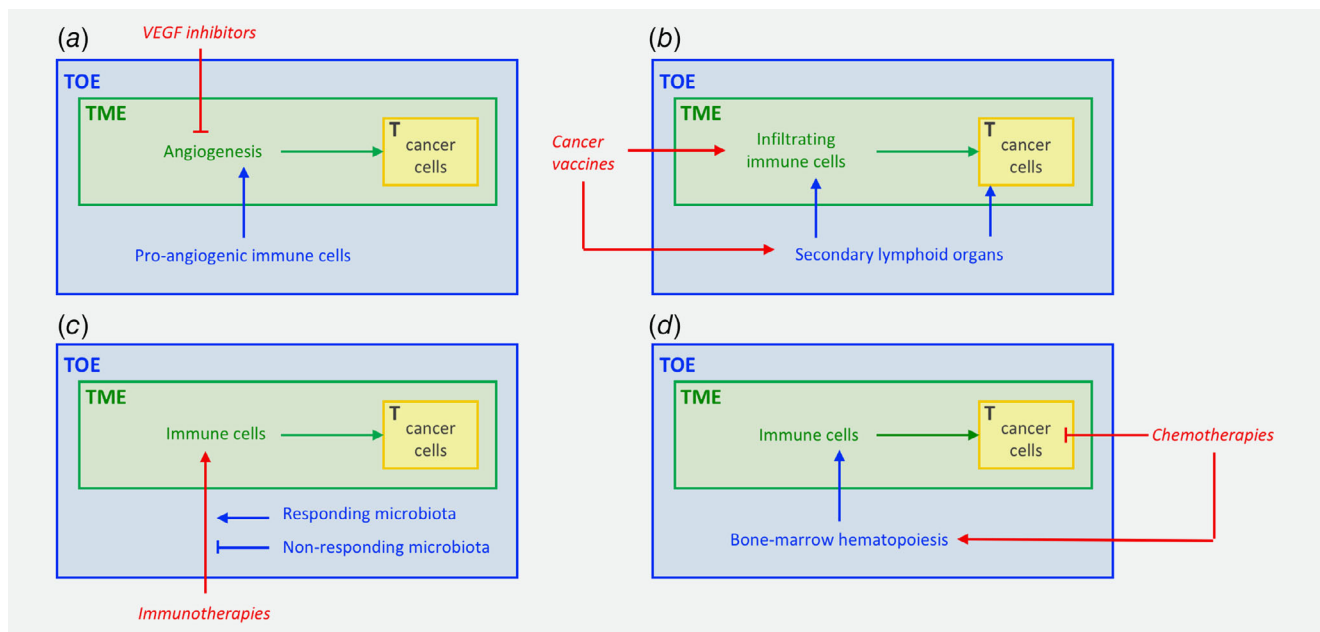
(a)

VEGF inhibitors

TOE

TME

Angiogenesis

T cancer cells

Pro-angiogenic immune cells

(b)

TOE

TME

Cancer vaccines

Infiltrating immune cells

T cancer cells

Secondary lymphoid organs

(c)

TOE

TME

Immune cells

T cancer cells

Responding microbiota

Non-responding microbiota

Immunotherapies

(d)

TOE

TME

Immune cells

T cancer cells

Chemotherapies

Bone-marrow hematopoiesis